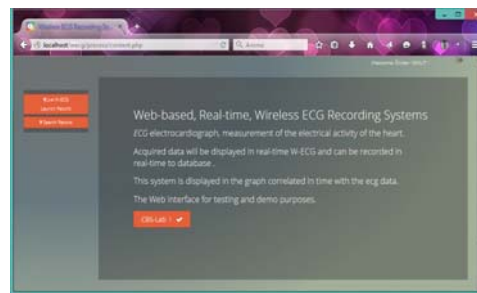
Wireless ECG Recording Sy...

localhost/ecg/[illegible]/content.php

Welcome Order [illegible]

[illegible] ECG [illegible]

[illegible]

Web-based, Real-time, Wireless ECG Recording Systems

ECG electrocardiograph, measurement of the electrical activity of the heart.

Acquired data will be displayed in real-time W-ECG and can be recorded in real-time to database .

This system is displayed in the graph correlated in time with the ecg data.

The Web interface for testing and demo purposes.

CBS-Lab 1 ✔